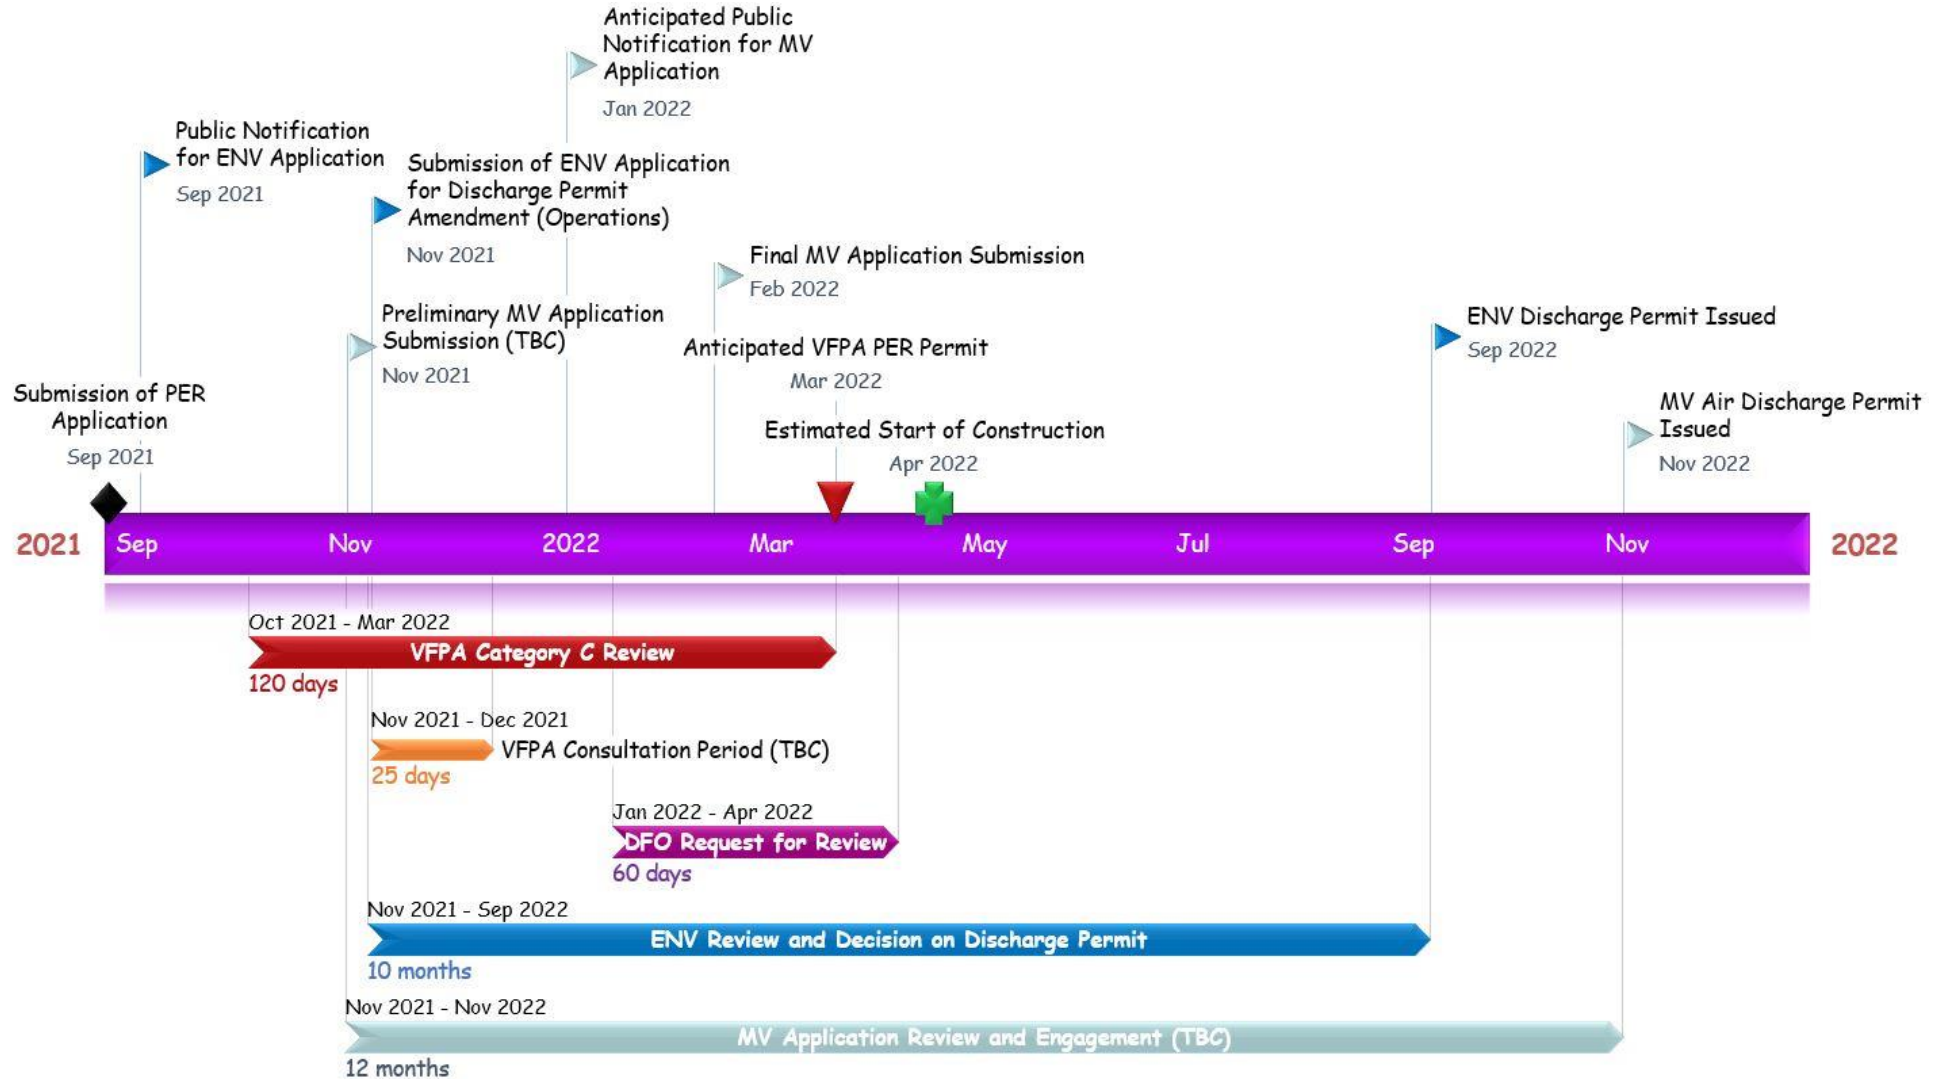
Anticipated Public Notification for MV Application
Jan 2022

Public Notification for ENV Application
Sep 2021

Submission of ENV Application for Discharge Permit Amendment (Operations)
Nov 2021

Final MV Application Submission
Feb 2022

Preliminary MV Application Submission (TBC)
Nov 2021

Anticipated VFPA PER Permit
Mar 2022

ENV Discharge Permit Issued
Sep 2022

Submission of PER Application
Sep 2021

Estimated Start of Construction
Apr 2022

MV Air Discharge Permit Issued
Nov 2022

2021 Sep Nov 2022 Mar May Jul Sep Nov 2022

Oct 2021 - Mar 2022
VFPA Category C Review
120 days

Nov 2021 - Dec 2021
VFPA Consultation Period (TBC)
25 days

Jan 2022 - Apr 2022
DFO Request for Review
60 days

Nov 2021 - Sep 2022
ENV Review and Decision on Discharge Permit
10 months

Nov 2021 - Nov 2022
MV Application Review and Engagement (TBC)
12 months